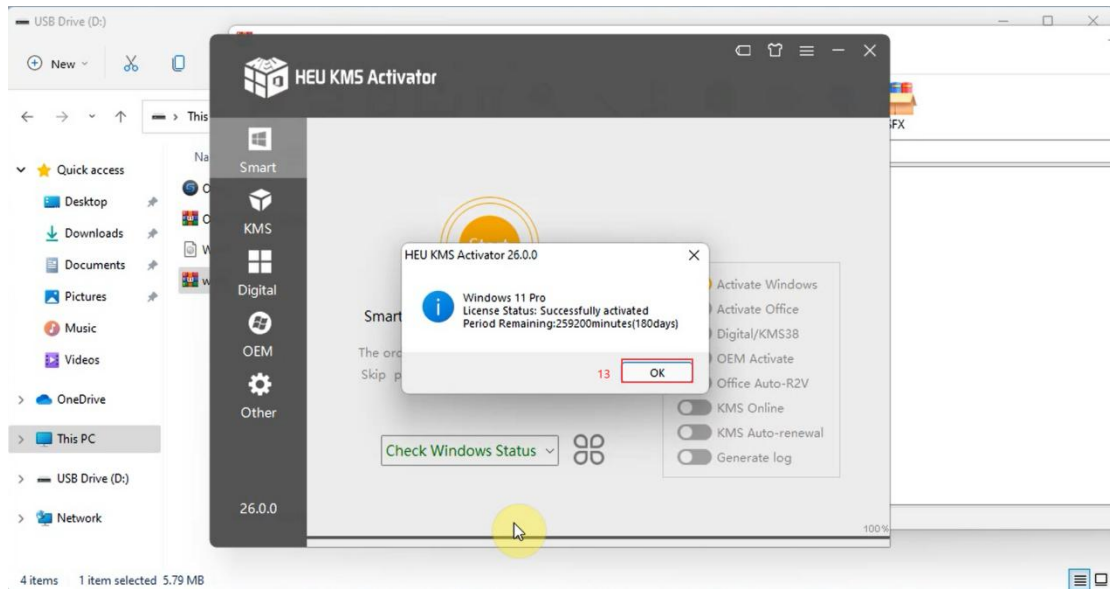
USB Drive (D:)

New

This

Na

Quick access

Desktop

Downloads

Documents

Pictures

Music

Videos

OneDrive

This PC

USB Drive (D:)

Network

4 items 1 item selected 5.79 MB

SFX

HEU KMS Activator

Smart

KMS

Digital

OEM

Other

26.0.0

Smart

The or

Skip p

HEU KMS Activator 26.0.0

Windows 11 Pro
License Status: Successfully activated
Period Remaining:259200minutes(180days)

13 OK

Activate Windows

Activate Office

Digital/KMS38

OEM Activate

Office Auto-R2V

KMS Online

KMS Auto-renewal

Generate log

Check Windows Status

100%